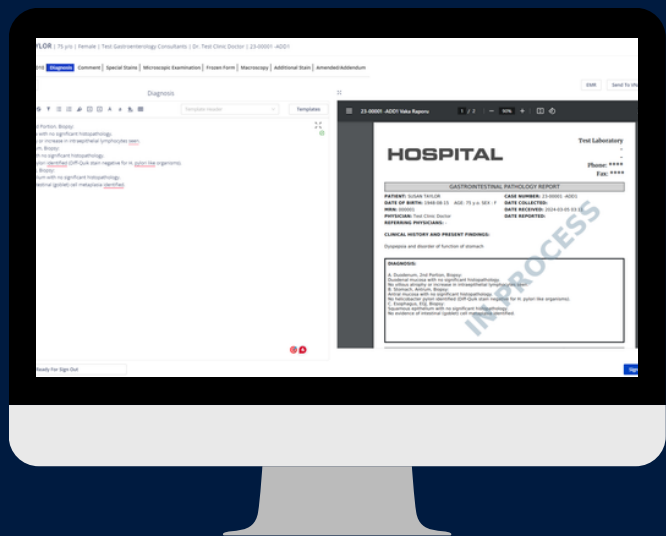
YLOR | 75 yrs | Female | Test Gastroenterology Consultants | Dr. Test Clinic Doctor | 23-00001 -ADD1

Diagnosis | Comment | Special Stains | Microscopic Examination | Frozen Form | Macroscopy | Additional Stain | Amended/Addendum

Diagnosis

Template search

Templates

Portion, Biopsy:
with no significant histopathology.
or increase in intraepithelial lymphocytes seen.
Biopsy:
with no significant histopathology.
pylori identified (Diff-Quik stain negative for H. pylori like organisms).
Biopsy:
um with no significant histopathology.
estinal (goblet) cell metaplasia identified.

Ready For Sign Out

ASR

Send To

23-00001 -ADD1 Valia Reports

1 / 2

90%

HOSPITAL

Test Laboratory

Phone: ****
Fax: ****

GASTROINTESTINAL PATHOLOGY REPORT

PATIENT: SUSAN TAYLOR
DATE OF BIRTH: 1948-06-15 AGE: 75 y.o. SEX: F
MRN: 000001
PHYSICIAN: Test Clinic Doctor
REFERRING PHYSICIANS: -

CASE NUMBER: 23-00001 -ADD1
DATE COLLECTED:
DATE RECEIVED: 2024-03-05
DATE REPORTED:

CLINICAL HISTORY AND PRESENT FINDINGS:

Dyspepsia and disorder of function of stomach

DIAGNOSIS:

A. Duodenum, 2nd Portion, Biopsy:
Duodenal mucosa with no significant histopathology.
No villous atrophy or increase in intraepithelial lymphocytes seen.
B. Stomach, Antrum, Biopsy:
Antral mucosa with no significant histopathology.
No helicobacter pylori identified (Diff-Quik stain negative for H. pylori like organisms).
C. Esophagus, EGJ, Biopsy:
Squamous epithelium with no significant histopathology.
No evidence of intestinal (goblet) cell metaplasia identified.

IN PROCESS

Sign